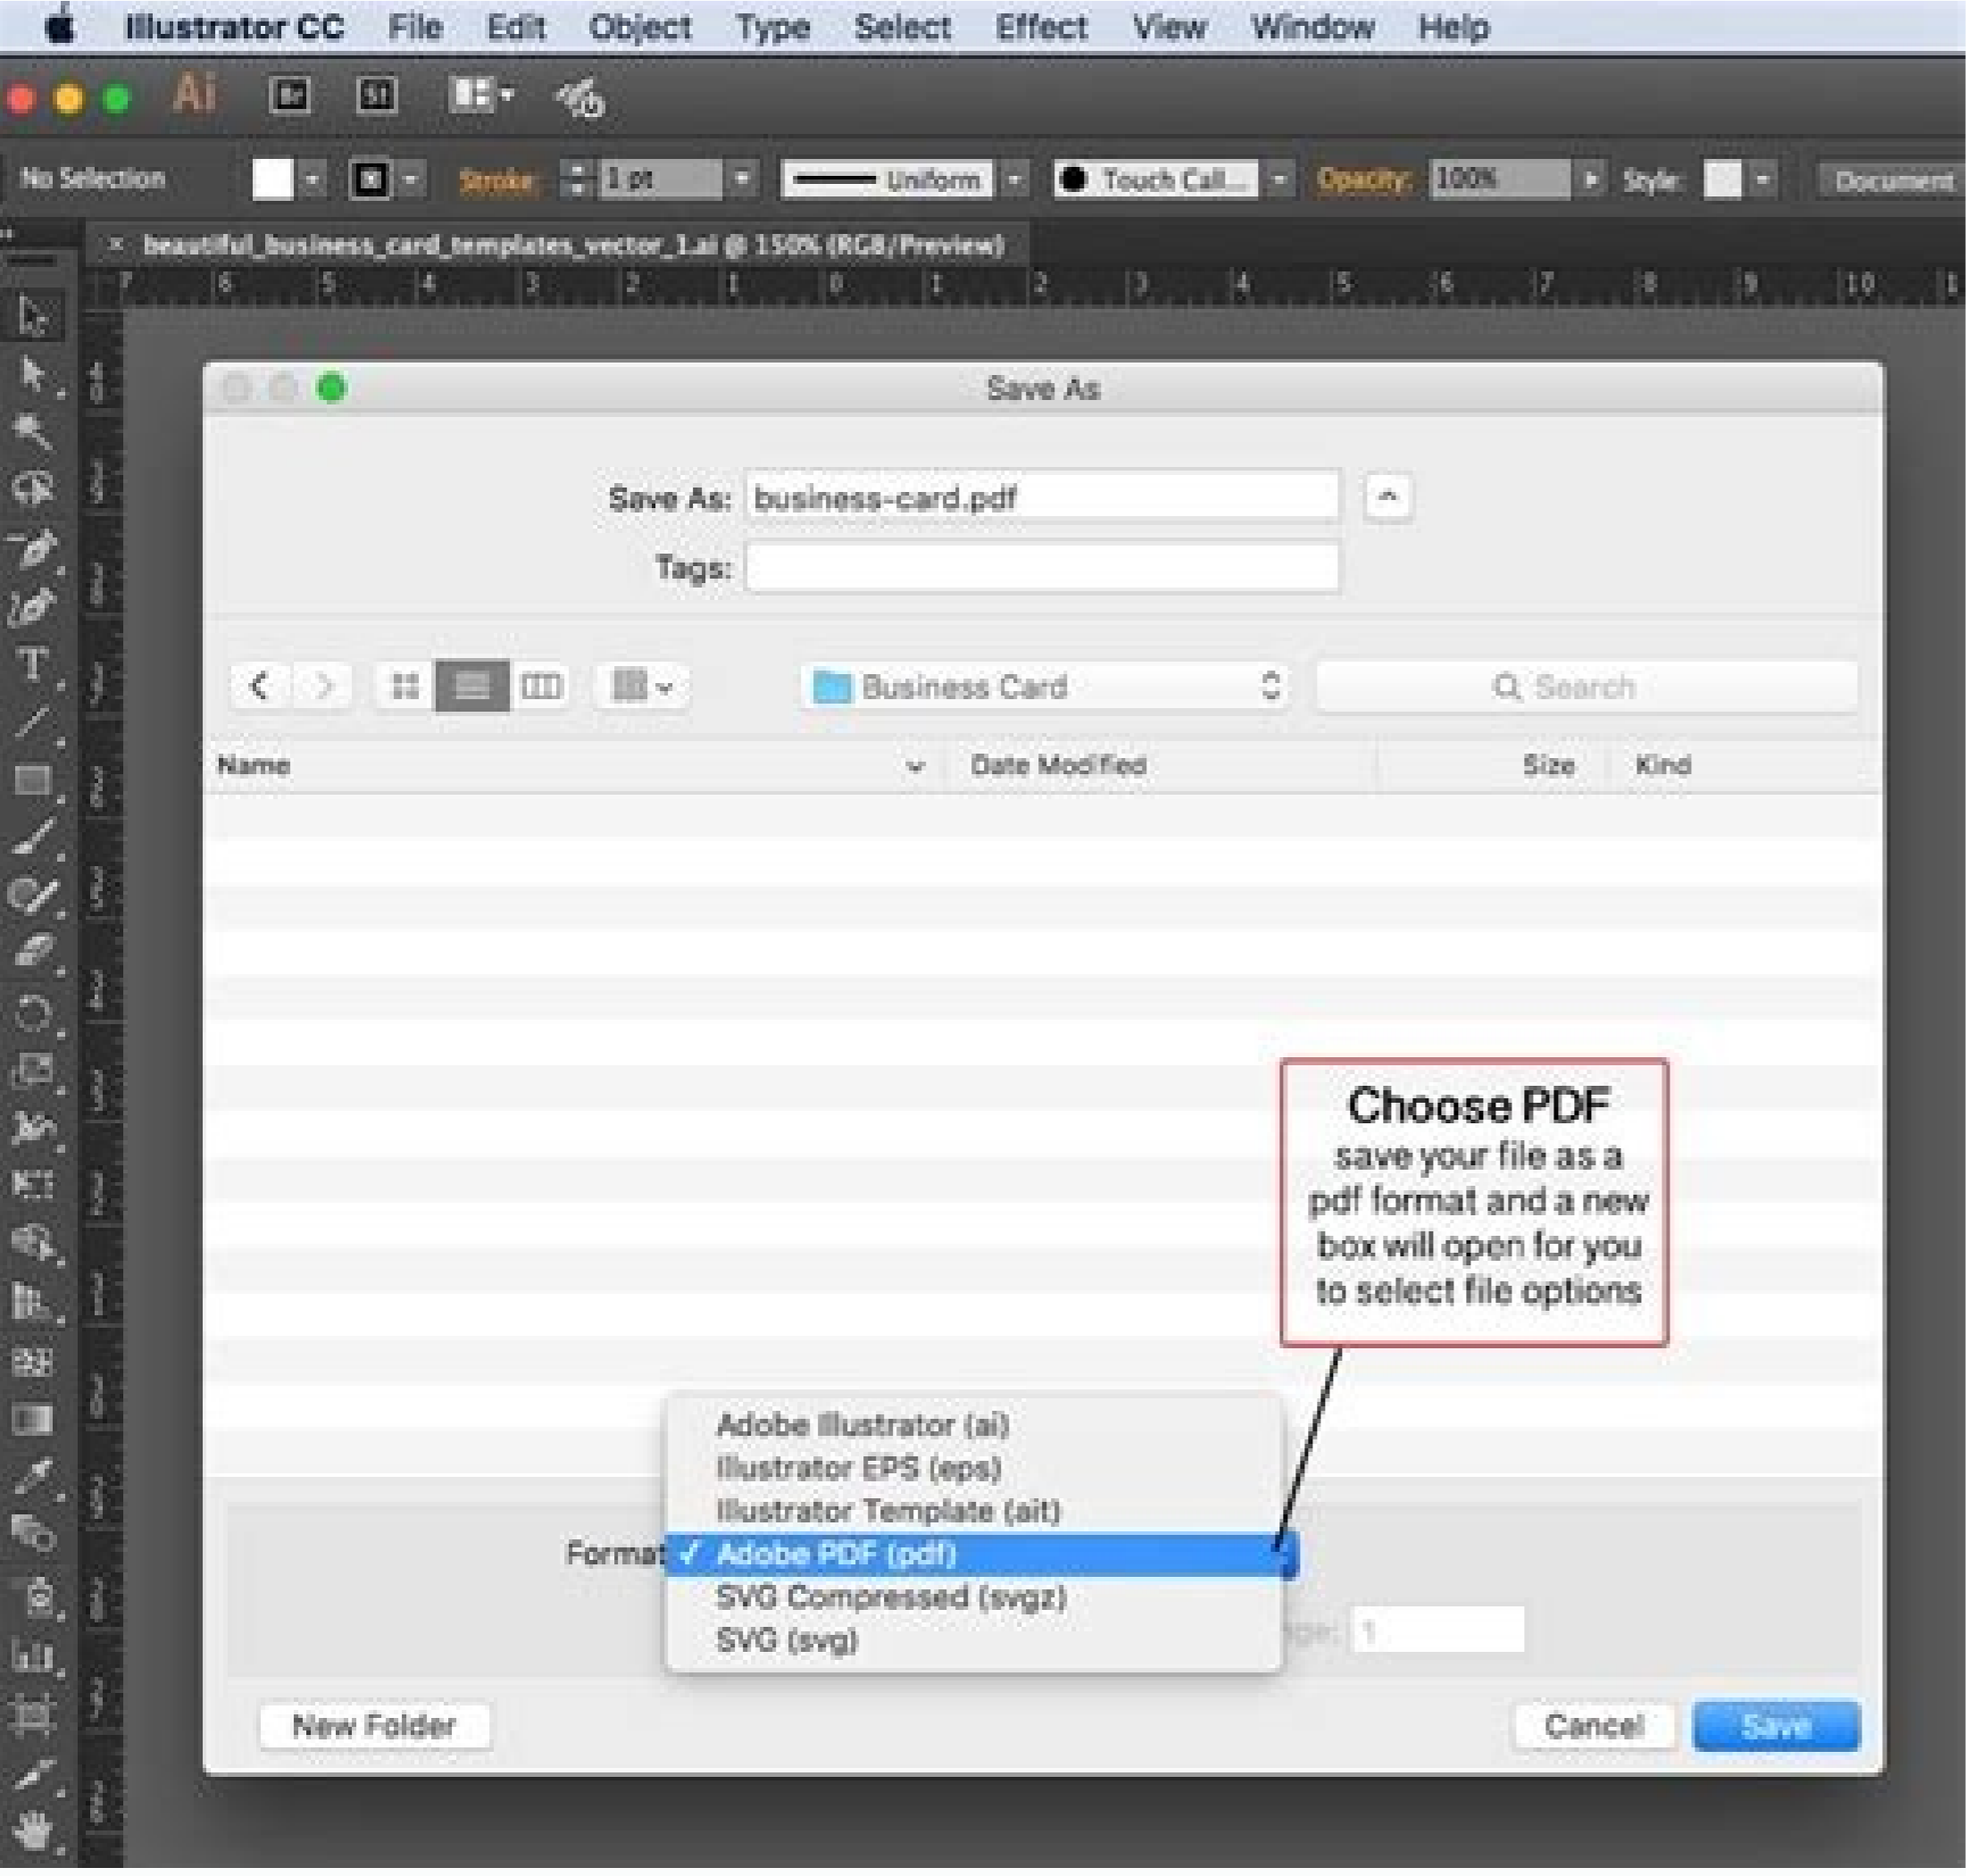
Illustrator CC File Edit Object Type Select Effect View Window Help

Ai Br St

No Selection Stroke: 1 pt Uniform Touch Call... Opacity: 100% Style: Document

× beautiful_business_card_templates_vector_1.ai @ 150% (RGB/Preview)

7 6 5 4 3 2 1 0 1 2 3 4 5 6 7 8 9 10 1

Save As

Save As: business-card.pdf

Tags:

Business Card

Search

Name

Date Modified

Size

Kind

Choose PDF
save your file as a pdf format and a new box will open for you to select file options

Adobe Illustrator (ai)
Illustrator EPS (eps)
Illustrator Template (ait)
Format ✓ Adobe PDF (pdf)
SVG Compressed (svgz)
SVG (svg)

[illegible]ge: 1

New Folder

Cancel

Save